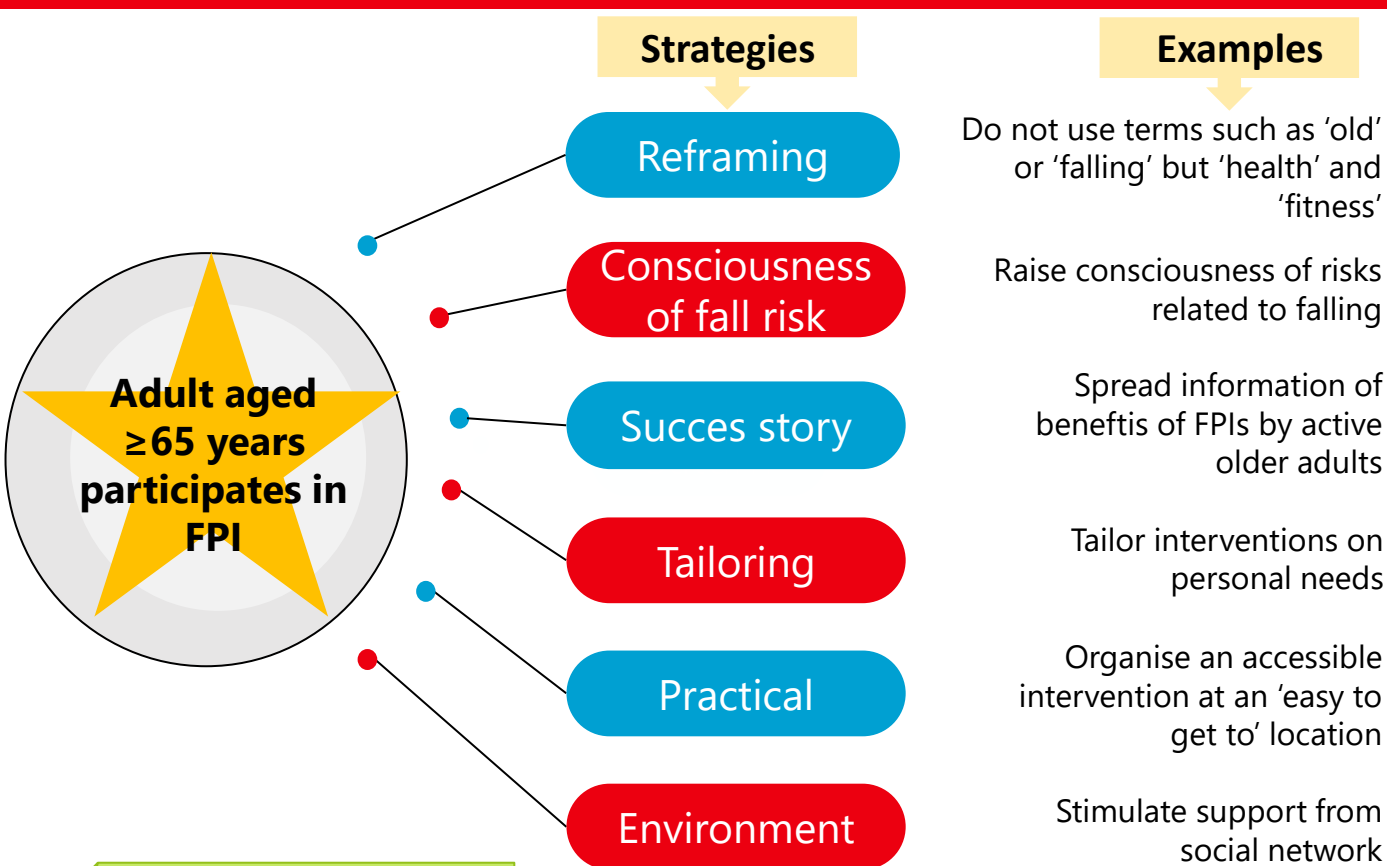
Strategies

Examples

Adult aged ≥65 years participates in FPI

Reframing

Do not use terms such as ‘old’ or ‘falling’ but ‘health’ and ‘fitness’

Consciousness of fall risk

Raise consciousness of risks related to falling

Succes story

Spread information of beneftis of FPIs by active older adults

Tailoring

Tailor interventions on personal needs

Practical

Organise an accessible intervention at an ‘easy to get to’ location

Environment

Stimulate support from social network